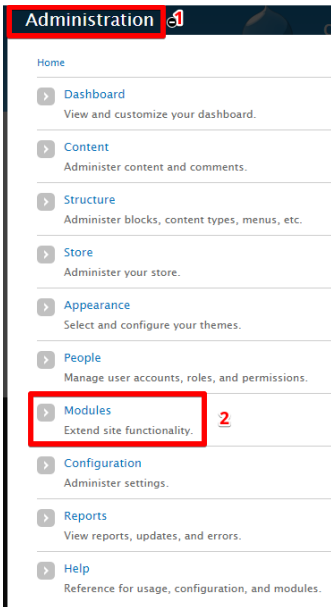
Administration 1

Home

Dashboard
View and customize your dashboard.

Content
Administer content and comments.

Structure
Administer blocks, content types, menus, etc.

Store
Administer your store.

Appearance
Select and configure your themes.

People
Manage user accounts, roles, and permissions.

Modules
Extend site functionality.
2

Configuration
Administer settings.

Reports
View reports, updates, and errors.

Help
Reference for usage, configuration, and modules.